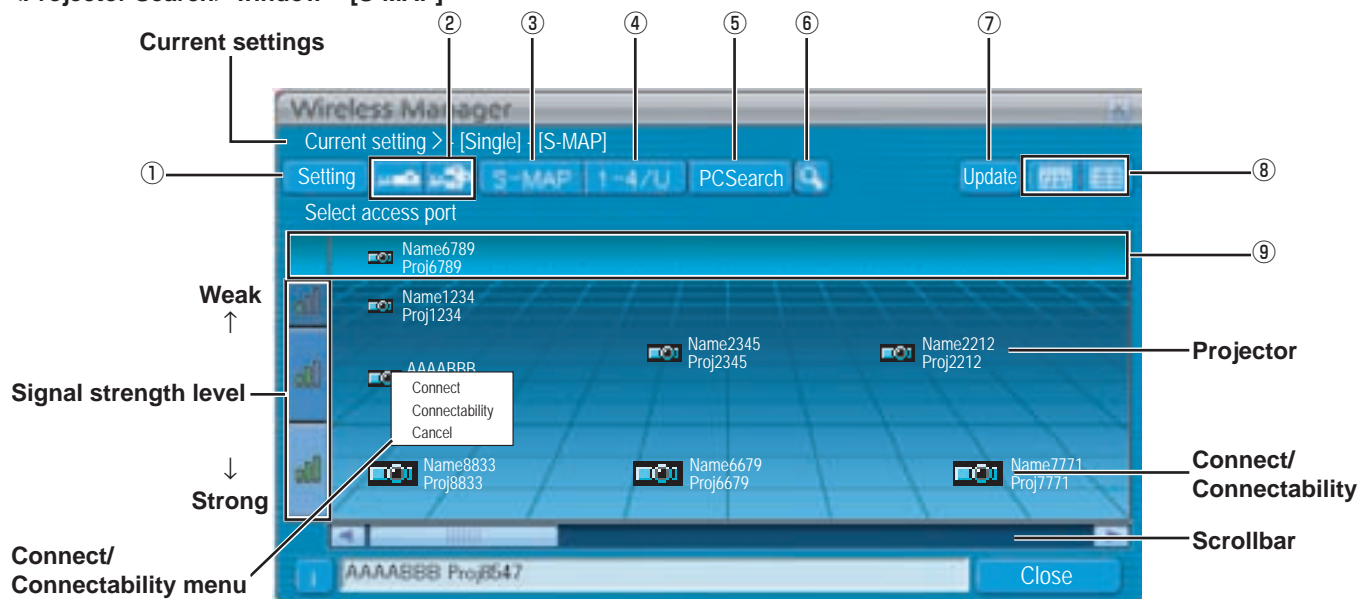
Current settings

②
③
④
⑤
⑥
⑦

Wireless Manager

Current setting > - [Single] - [S-MAP]

①
Setting
S-MAP
1-4/U
PCSearch
Update
⑧

Select access port

Name6789
Proj6789
⑨

Weak
↑

Name1234
Proj1234

Name2345
Proj2345

Name2212
Proj2212

Projector

Signal strength level

AAAABBB
Connect
Connectability
Cancel

↓
Strong

Name8833
Proj8833

Name6679
Proj6679

Name7771
Proj7771

Connect/
Connectability

Scrollbar

Connect/
Connectability menu

AAAABBB Proj8547
Close